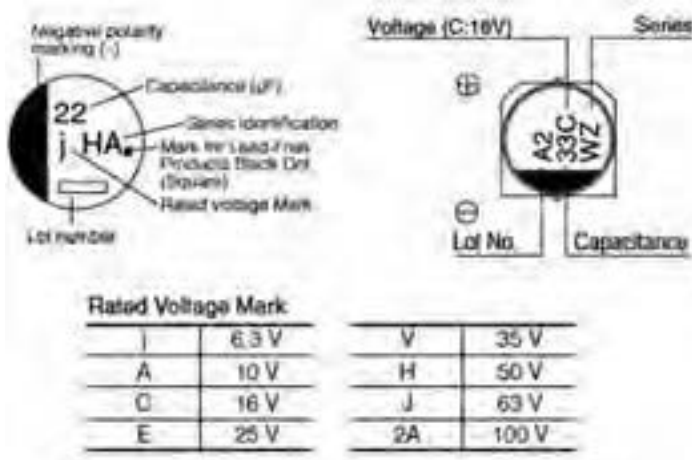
Negative polarity marking (-)

22

j HA

Capacitance (μF)

Series identification

Mark for Lead-Free Products Black Dot (Square)

Rated voltage Mark

Lot number

Voltage (C:16V)

Series

⊕

A2
33C
WZ

⊖

Lot No.

Capacitance

Rated Voltage Mark

| j | 6.3 V |
|---|---|
| A | 10 V |
| C | 16 V |
| E | 25 V |

| V | 35 V |
|---|---|
| H | 50 V |
| J | 63 V |
| 2A | 100 V |